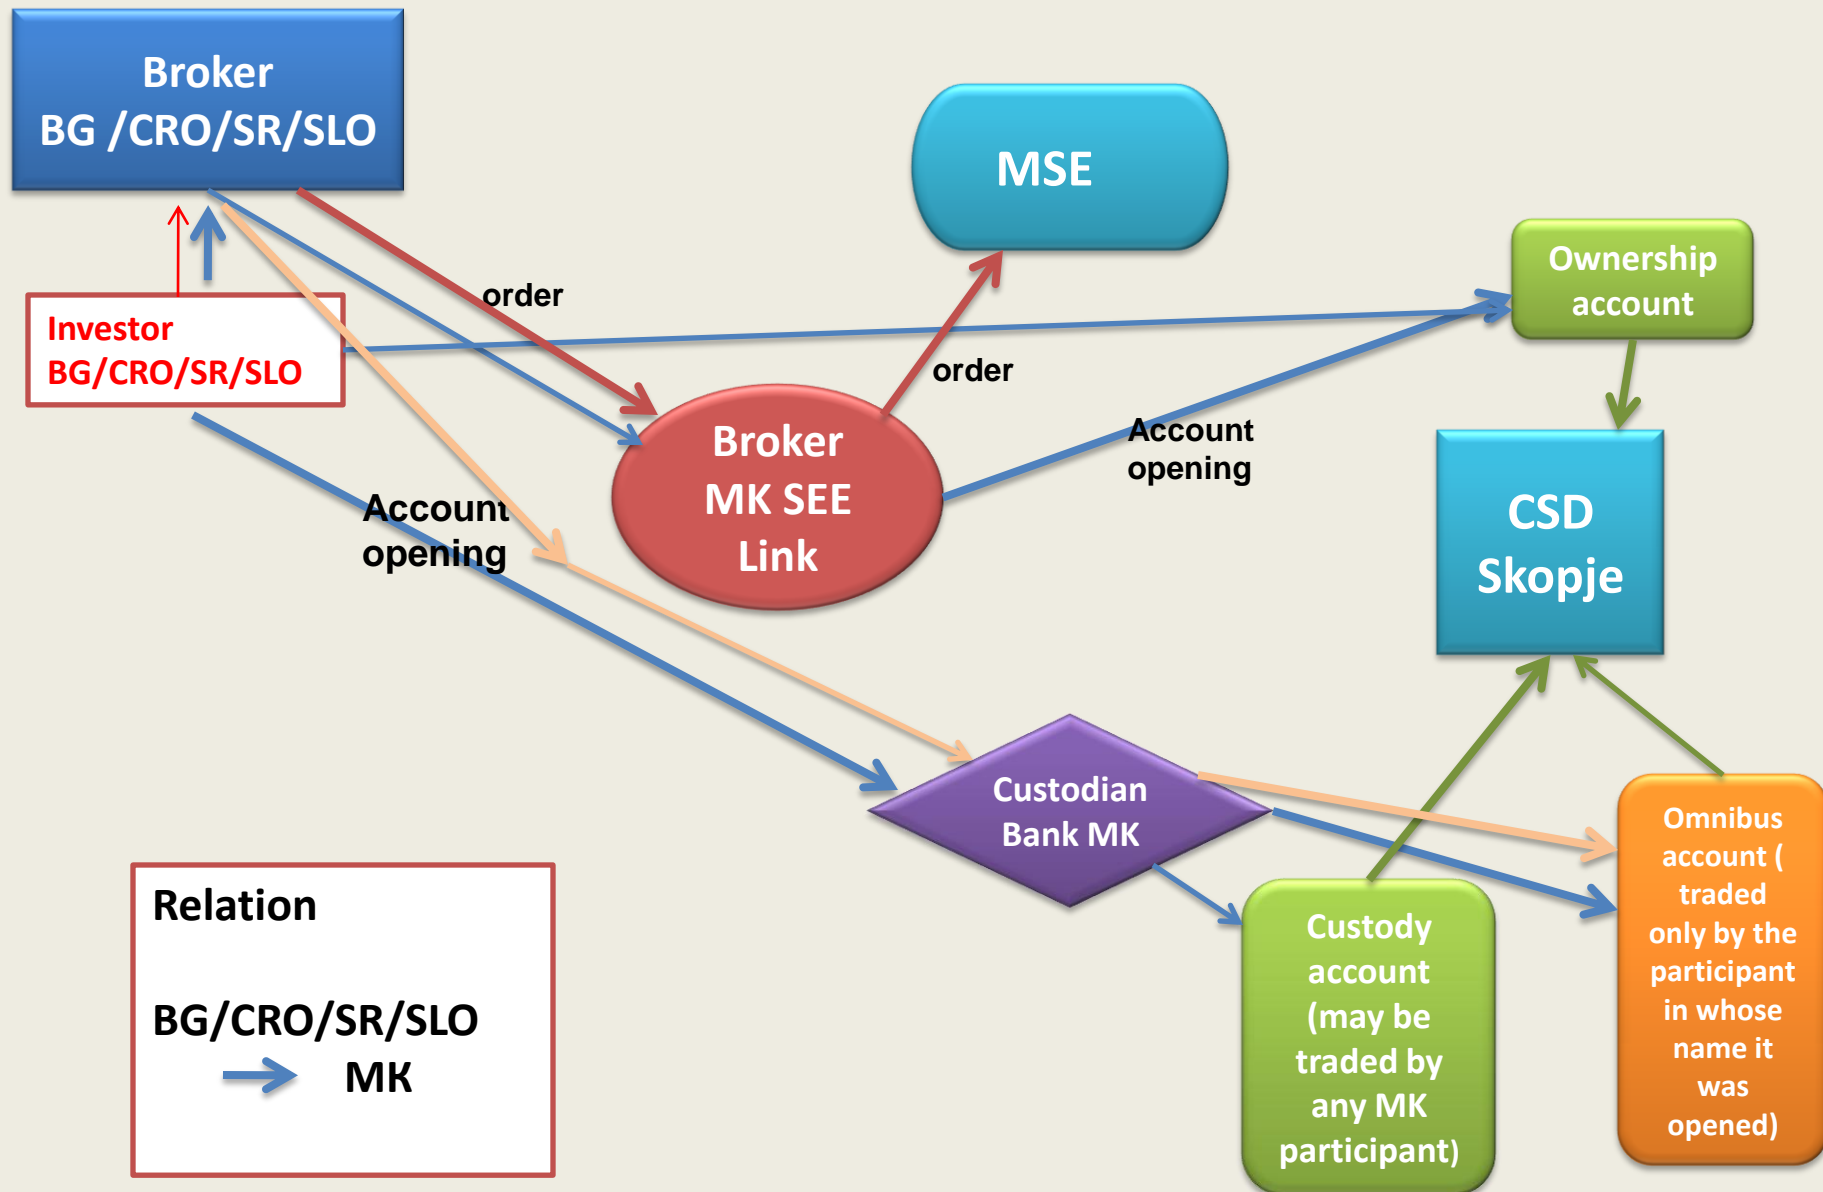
Broker
BG /CRO/SR/SLO

MSE

Ownership account

Investor
BG/CRO/SR/SLO

order

order

Broker
MK SEE
Link

Account opening

Account opening

CSD
Skopje

Custodian
Bank MK

Omnibus account ( traded only by the participant in whose name it was opened)

Custody account (may be traded by any MK participant)

Relation

BG/CRO/SR/SLO
MK